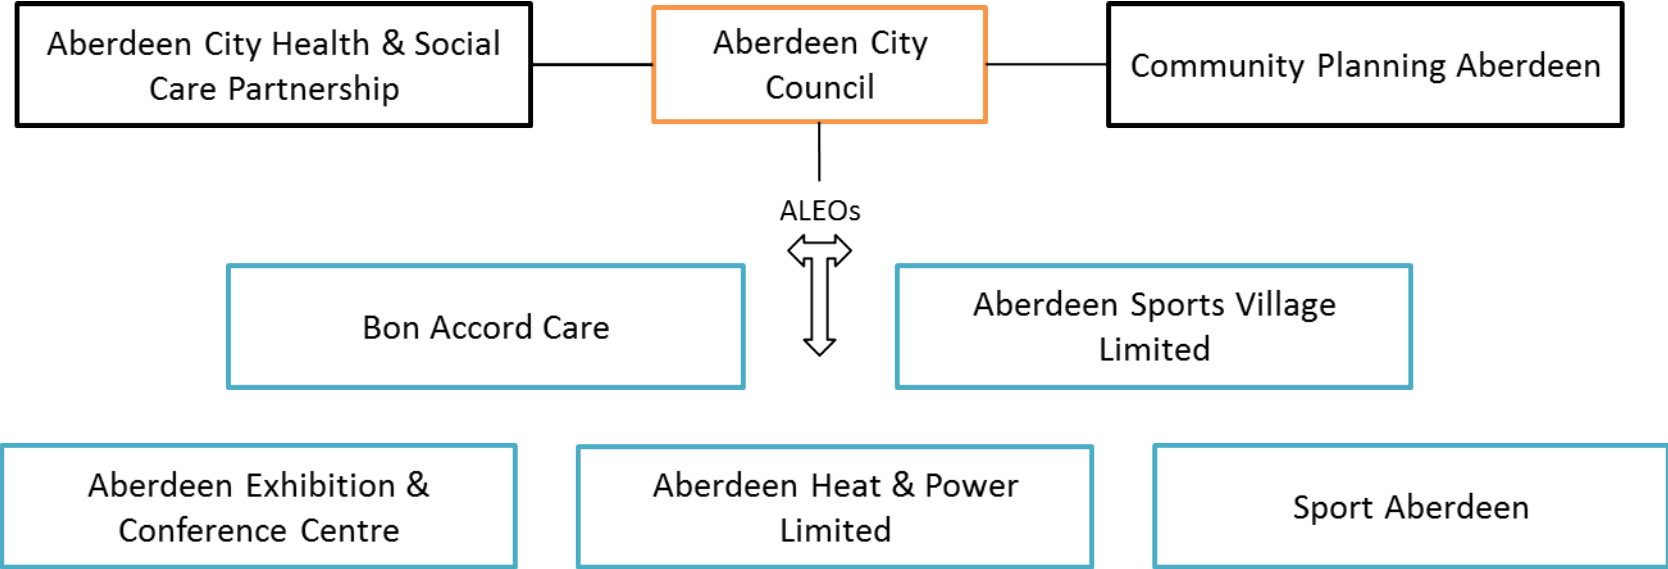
Aberdeen City Health & Social Care Partnership

Aberdeen City Council

Community Planning Aberdeen

ALEOs

Bon Accord Care

Aberdeen Sports Village Limited

Aberdeen Exhibition & Conference Centre

Aberdeen Heat & Power Limited

Sport Aberdeen